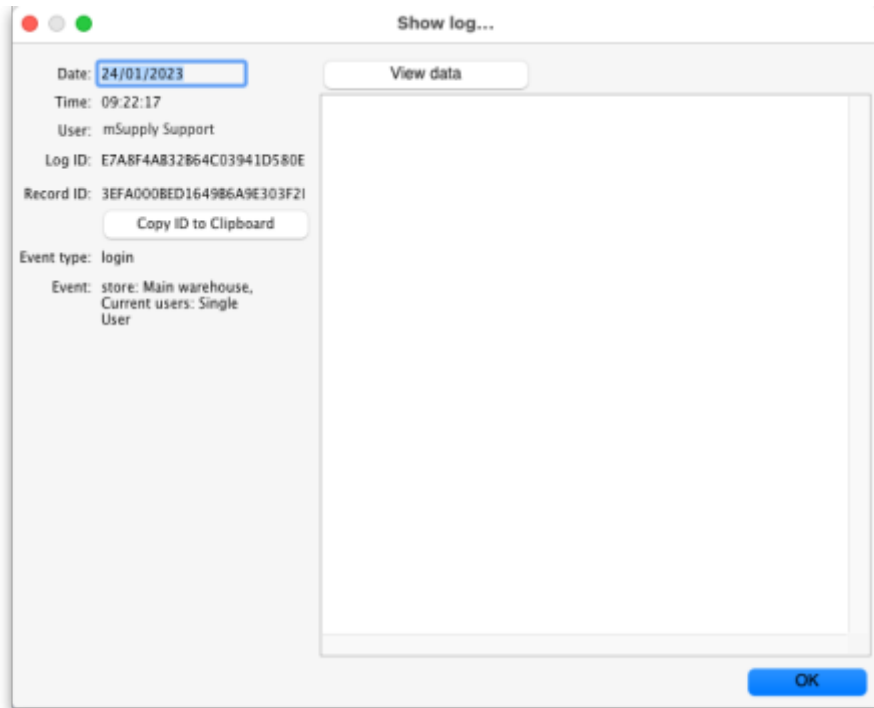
Show log...

Date: 24/01/2023
Time: 09:22:17
User: mSupply Support
Log ID: E7A8F4A832B64C03941D580E
Record ID: 3EFA000BED1649B6A9E303F2I
Copy ID to Clipboard
Event type: login
Event: store: Main warehouse, Current users: Single User

View data

OK